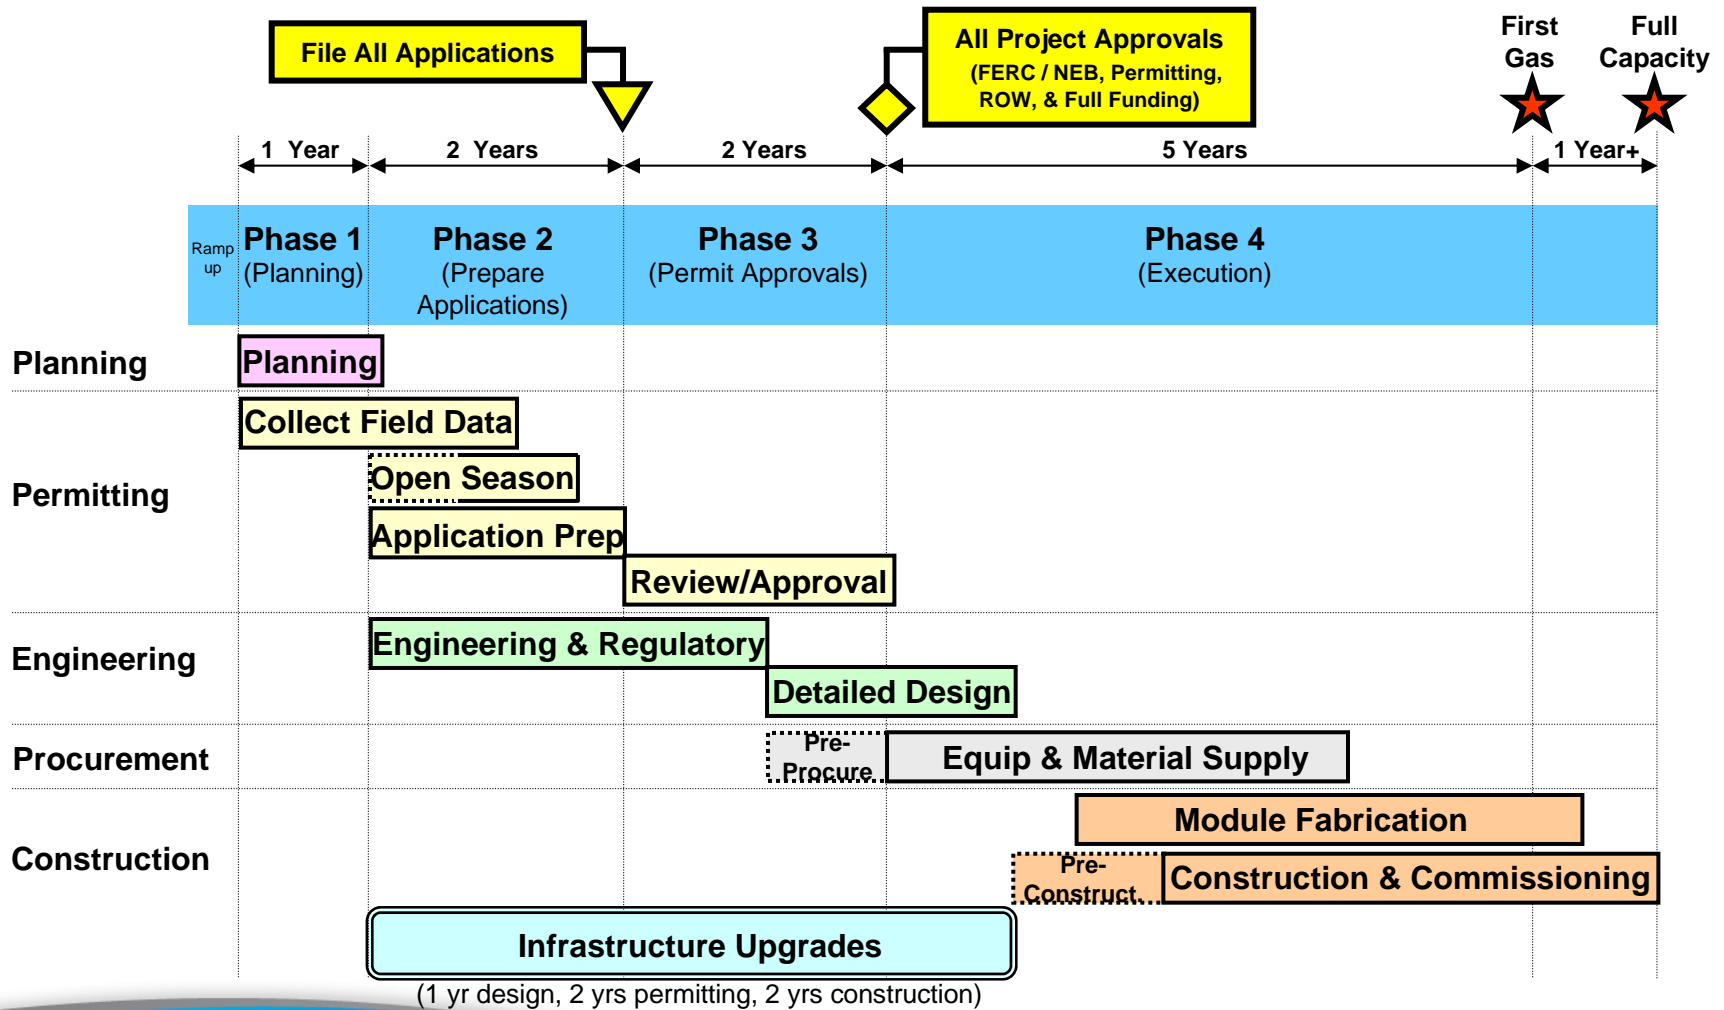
File All Applications

All Project Approvals
(FERC / NEB, Permitting, ROW, & Full Funding)

First Gas

Full Capacity

1 Year

2 Years

2 Years

5 Years

1 Year+

Ramp up

Phase 1
(Planning)

Phase 2
(Prepare Applications)

Phase 3
(Permit Approvals)

Phase 4
(Execution)

Planning

Planning

Permitting

Collect Field Data

Open Season

Application Prep

Review/Approval

Engineering

Engineering & Regulatory

Detailed Design

Procurement

Pre-Procure

Equip & Material Supply

Construction

Module Fabrication

Pre-Construct

Construction & Commissioning

Infrastructure Upgrades
(1 yr design, 2 yrs permitting, 2 yrs construction)